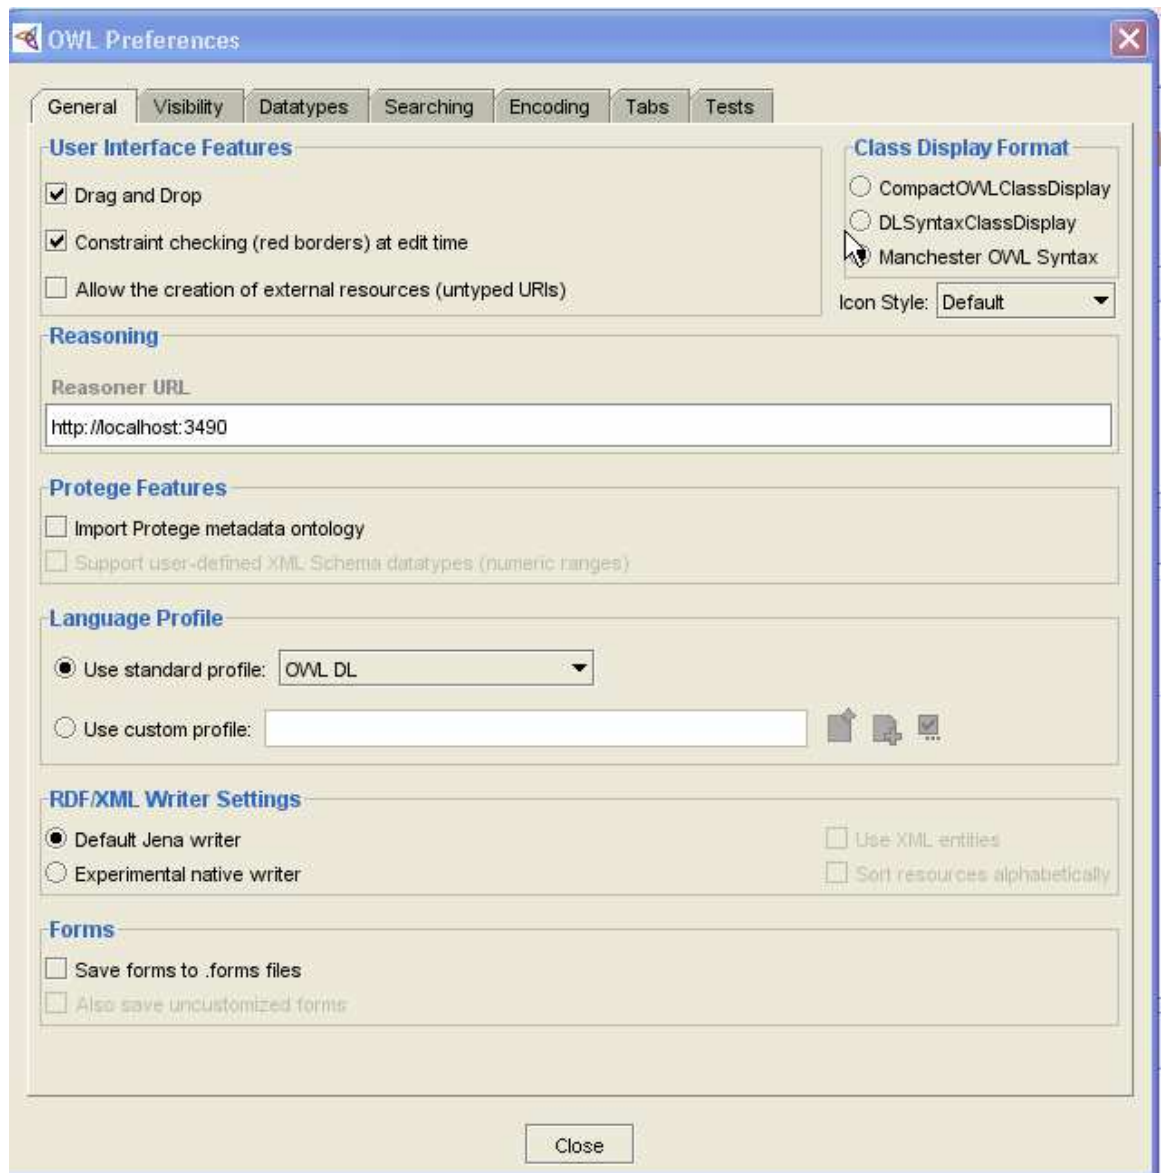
OWL Preferences

General | Visibility | Datatypes | Searching | Encoding | Tabs | Tests

User Interface Features
Drag and Drop
Constraint checking (red borders) at edit time
Allow the creation of external resources (untyped URIs)

Class Display Format
CompactOWLClassDisplay
DLSyntaxClassDisplay
Manchester OWL Syntax

Icon Style: Default

Reasoning
Reasoner URL
http://localhost:3490

Protege Features
Import Protege metadata ontology
Support user-defined XML Schema datatypes (numeric ranges)

Language Profile
Use standard profile: OWL DL
Use custom profile:

RDF/XML Writer Settings
Default Jena writer
Experimental native writer
Use XML entities
Sort resources alphabetically

Forms
Save forms to .forms files
Also save uncustomized forms

Close